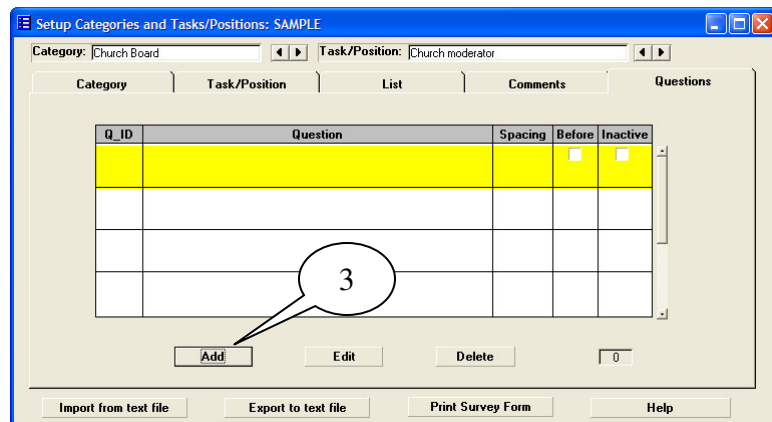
Setup Categories and Tasks/Positions: SAMPLE

Category: Church Board

Task/Position: Church moderator

Category | Task/Position | List | Comments | Questions

| Q_ID | Question | Spacing | Before | Inactive |
|---|---|---|---|---|
| | | | | |
| | | | | |
| | | | | |
| | | | | |

3

Add

Edit

Delete

0

Import from text file

Export to text file

Print Survey Form

Help